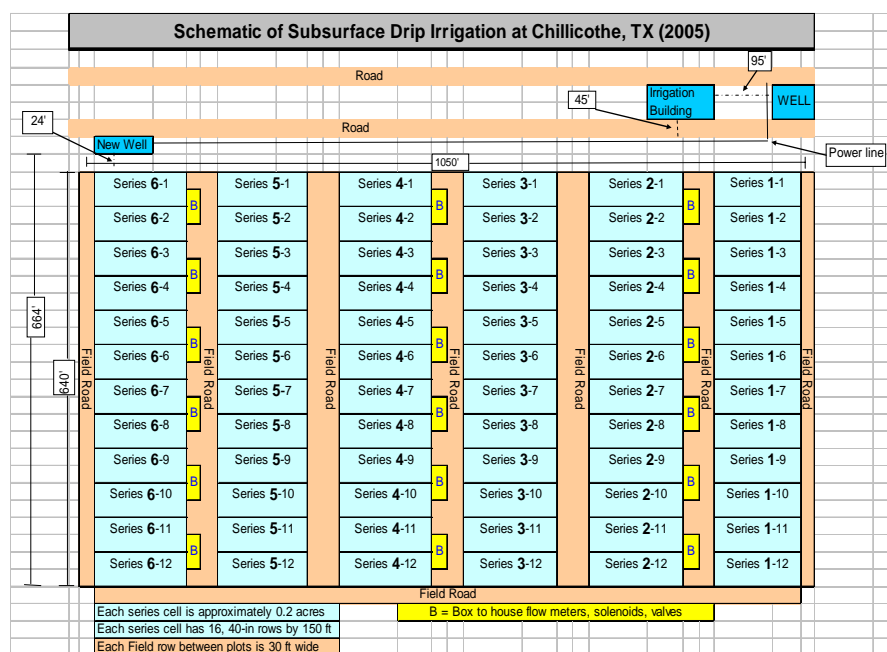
Schematic of Subsurface Drip Irrigation at Chillicothe, TX (2005)

95'

Road

Irrigation Building

WELL

45'

24'

Road

New Well

Power line

1050'

664'

640'

| Series 6-1 | B | Series 5-1 | Series 4-1 | B | Series 3-1 | Series 2-1 | B | Series 1-1 |
|---|---|---|---|---|---|---|---|---|
| Series 6-2 | | Series 5-2 | Series 4-2 | | Series 3-2 | Series 2-2 | | Series 1-2 |
| Series 6-3 | B | Series 5-3 | Series 4-3 | B | Series 3-3 | Series 2-3 | B | Series 1-3 |
| Series 6-4 | | Series 5-4 | Series 4-4 | | Series 3-4 | Series 2-4 | | Series 1-4 |
| Series 6-5 | B | Series 5-5 | Series 4-5 | B | Series 3-5 | Series 2-5 | B | Series 1-5 |
| Series 6-6 | | Series 5-6 | Series 4-6 | | Series 3-6 | Series 2-6 | | Series 1-6 |
| Series 6-7 | B | Series 5-7 | Series 4-7 | B | Series 3-7 | Series 2-7 | B | Series 1-7 |
| Series 6-8 | | Series 5-8 | Series 4-8 | | Series 3-8 | Series 2-8 | | Series 1-8 |
| Series 6-9 | B | Series 5-9 | Series 4-9 | B | Series 3-9 | Series 2-9 | B | Series 1-9 |
| Series 6-10 | | Series 5-10 | Series 4-10 | | Series 3-10 | Series 2-10 | | Series 1-10 |
| Series 6-11 | B | Series 5-11 | Series 4-11 | B | Series 3-11 | Series 2-11 | B | Series 1-11 |
| Series 6-12 | | Series 5-12 | Series 4-12 | | Series 3-12 | Series 2-12 | | Series 1-12 |

Field Road

Field Road

Field Road

Field Road

Field Road

Field Road

Field Road

Field Road

Each series cell is approximately 0.2 acres

B = Box to house flow meters, solenoids, valves

Each series cell has 16, 40-in rows by 150 ft

Each Field row between plots is 30 ft wide